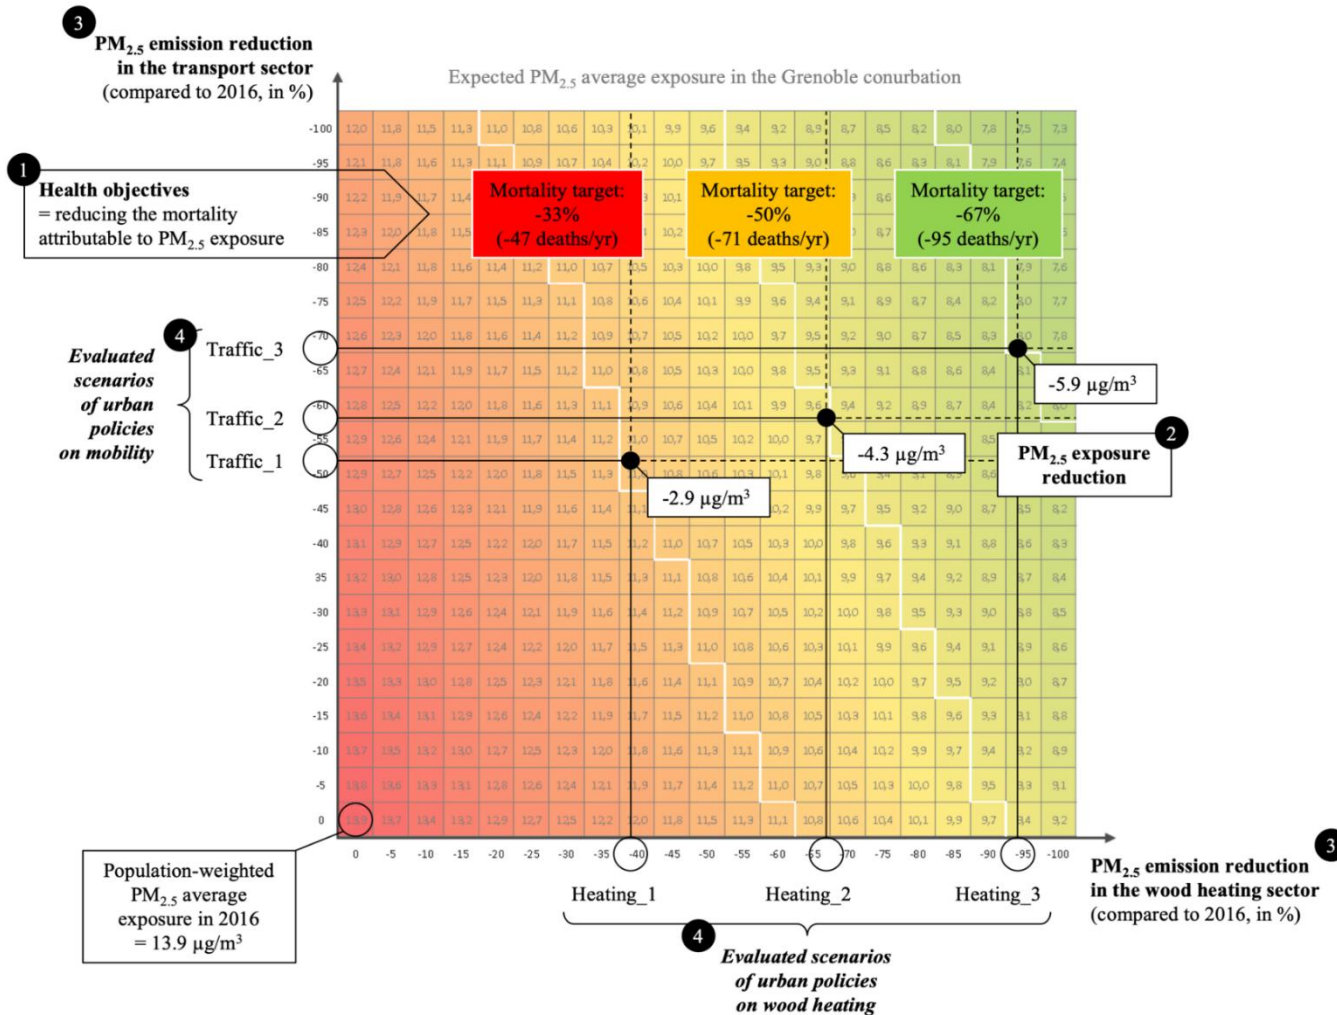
3
$PM_{2.5}$ emission reduction in the transport sector (compared to 2016, in %)

Expected $PM_{2.5}$ average exposure in the Grenoble conurbation

1
Health objectives
= reducing the mortality attributable to $PM_{2.5}$ exposure

Mortality target: -33% (-47 deaths/yr)

Mortality target: -50% (-71 deaths/yr)

Mortality target: -67% (-95 deaths/yr)

4
Evaluated scenarios of urban policies on mobility

Traffic_3
Traffic_2
Traffic_1

-5.9 µg/m³
-4.3 µg/m³
-2.9 µg/m³

2
$PM_{2.5}$ exposure reduction

-100, -95, -90, -85, -80, -75, -70, -65, -60, -55, -50, -45, -40, 35, -30, -25, -20, -15, -10, -5, 0

0, -5, -10, -15, -20, -25, -30, -35, -40, -45, -50, -55, -60, -65, -70, -75, -80, -85, -90, -95, -100

| | 0 | -5 | -10 | -15 | -20 | -25 | -30 | -35 | -40 | -45 | -50 | -55 | -60 | -65 | -70 | -75 | -80 | -85 | -90 | -95 | -100 |
|---|---|---|---|---|---|---|---|---|---|---|---|---|---|---|---|---|---|---|---|---|---|
| -100 | 12,0 | 11,8 | 11,5 | 11,3 | 11,0 | 10,8 | 10,6 | 10,3 | 10,1 | 9,9 | 9,6 | 9,4 | 9,2 | 8,9 | 8,7 | 8,5 | 8,2 | 8,0 | 7,8 | 7,5 | 7,3 |
| -95 | 12,1 | 11,8 | 11,6 | 11,3 | 11,1 | 10,9 | 10,7 | 10,4 | 10,2 | 10,0 | 9,7 | 9,5 | 9,3 | 9,0 | 8,8 | 8,6 | 8,3 | 8,1 | 7,9 | 7,6 | 7,4 |
| -90 | 12,2 | 11,9 | 11,7 | 11,4 | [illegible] | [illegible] | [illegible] | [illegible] | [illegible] | 10,1 | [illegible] | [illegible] | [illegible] | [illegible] | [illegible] | 8,6 | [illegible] | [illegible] | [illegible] | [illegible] | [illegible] |
| -85 | 12,3 | 12,0 | 11,8 | 11,5 | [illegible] | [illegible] | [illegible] | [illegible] | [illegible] | 10,2 | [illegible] | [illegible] | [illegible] | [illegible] | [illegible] | 8,7 | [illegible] | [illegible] | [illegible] | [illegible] | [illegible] |
| -80 | 12,4 | 12,1 | 11,8 | 11,6 | 11,4 | 11,2 | 11,0 | 10,7 | 10,5 | 10,3 | 10,0 | 9,8 | 9,5 | 9,3 | 9,0 | 8,8 | 8,6 | 8,3 | 8,1 | 7,9 | 7,6 |
| -75 | 12,5 | 12,2 | 11,9 | 11,7 | 11,5 | 11,3 | 11,1 | 10,8 | 10,6 | 10,4 | 10,1 | 9,9 | 9,6 | 9,4 | 9,1 | 8,9 | 8,7 | 8,4 | 8,2 | 8,0 | 7,7 |
| -70 | 12,6 | 12,3 | 12,0 | 11,8 | 11,6 | 11,4 | 11,2 | 10,9 | 10,7 | 10,5 | 10,2 | 10,0 | 9,7 | 9,5 | 9,2 | 9,0 | 8,7 | 8,5 | 8,3 | 8,0 | 7,8 |
| -65 | 12,7 | 12,4 | 12,1 | 11,9 | 11,7 | 11,5 | 11,2 | 11,0 | 10,8 | 10,5 | 10,3 | 10,0 | 9,8 | 9,5 | 9,3 | 9,1 | 8,8 | 8,6 | 8,4 | 8,1 | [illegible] |
| -60 | 12,8 | 12,5 | 12,2 | 12,0 | 11,8 | 11,6 | 11,3 | 11,1 | 10,9 | 10,6 | 10,4 | 10,1 | 9,9 | 9,6 | 9,4 | 9,2 | 8,9 | 8,7 | 8,4 | 8,2 | 8,0 |
| -55 | 12,9 | 12,6 | 12,4 | 12,1 | 11,9 | 11,7 | 11,4 | 11,2 | 11,0 | 10,7 | 10,5 | 10,2 | 10,0 | 9,7 | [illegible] | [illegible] | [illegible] | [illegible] | 8,5 | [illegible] | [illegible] |
| -50 | 12,9 | 12,7 | 12,5 | 12,2 | 12,0 | 11,8 | 11,5 | 11,3 | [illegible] | 10,8 | 10,6 | 10,3 | 10,1 | 9,8 | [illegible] | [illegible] | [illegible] | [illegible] | 8,6 | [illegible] | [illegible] |
| -45 | 13,0 | 12,8 | 12,6 | 12,3 | 12,1 | 11,9 | 11,6 | 11,4 | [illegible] | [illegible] | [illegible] | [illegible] | 10,2 | 9,9 | 9,7 | 9,5 | 9,2 | 9,0 | 8,7 | 8,5 | 8,2 |
| -40 | 13,1 | 12,9 | 12,7 | 12,5 | 12,2 | 12,0 | 11,7 | 11,5 | 11,2 | 11,0 | 10,7 | 10,5 | 10,3 | 10,0 | 9,8 | 9,6 | 9,3 | 9,1 | 8,8 | 8,6 | 8,3 |
| 35 | 13,2 | 13,0 | 12,8 | 12,5 | 12,3 | 12,0 | 11,8 | 11,5 | 11,3 | 11,1 | 10,8 | 10,6 | 10,4 | 10,1 | 9,9 | 9,7 | 9,4 | 9,2 | 8,9 | 8,7 | 8,4 |
| -30 | 13,3 | 13,1 | 12,9 | 12,6 | 12,4 | 12,1 | 11,9 | 11,6 | 11,4 | 11,2 | 10,9 | 10,7 | 10,5 | 10,2 | 10,0 | 9,8 | 9,5 | 9,3 | 9,0 | 8,8 | 8,5 |
| -25 | 13,4 | 13,2 | 12,9 | 12,7 | 12,4 | 12,2 | 12,0 | 11,7 | 11,5 | 11,3 | 11,0 | 10,8 | 10,6 | 10,3 | 10,1 | 9,9 | 9,6 | 9,4 | 9,1 | 8,9 | 8,6 |
| -20 | 13,5 | 13,3 | 13,0 | 12,8 | 12,5 | 12,3 | 12,1 | 11,8 | 11,6 | 11,4 | 11,1 | 10,9 | 10,7 | 10,4 | 10,2 | 10,0 | 9,7 | 9,5 | 9,2 | 9,0 | 8,7 |
| -15 | 13,6 | 13,4 | 13,1 | 12,9 | 12,6 | 12,4 | 12,2 | 11,9 | 11,7 | 11,5 | 11,2 | 11,0 | 10,8 | 10,5 | 10,3 | 10,1 | 9,8 | 9,6 | 9,3 | 9,1 | 8,8 |
| -10 | 13,7 | 13,5 | 13,2 | 13,0 | 12,7 | 12,5 | 12,3 | 12,0 | 11,8 | 11,6 | 11,3 | 11,1 | 10,9 | 10,6 | 10,4 | 10,2 | 9,9 | 9,7 | 9,4 | 9,2 | 8,9 |
| -5 | 13,8 | 13,6 | 13,3 | 13,1 | 12,8 | 12,6 | 12,4 | 12,1 | 11,9 | 11,7 | 11,4 | 11,2 | 11,0 | 10,7 | 10,5 | 10,3 | 10,0 | 9,8 | 9,5 | 9,3 | 9,1 |
| 0 | 13,9 | 13,7 | 13,4 | 13,2 | 12,9 | 12,7 | 12,5 | 12,2 | 12,0 | 11,8 | 11,5 | 11,3 | 11,1 | 10,8 | 10,6 | 10,4 | 10,1 | 9,9 | 9,7 | 9,4 | 9,2 |

Population-weighted $PM_{2.5}$ average exposure in 2016 = 13.9 µg/m³

Heating_1
Heating_2
Heating_3

4
Evaluated scenarios of urban policies on wood heating

3
$PM_{2.5}$ emission reduction in the wood heating sector (compared to 2016, in %)